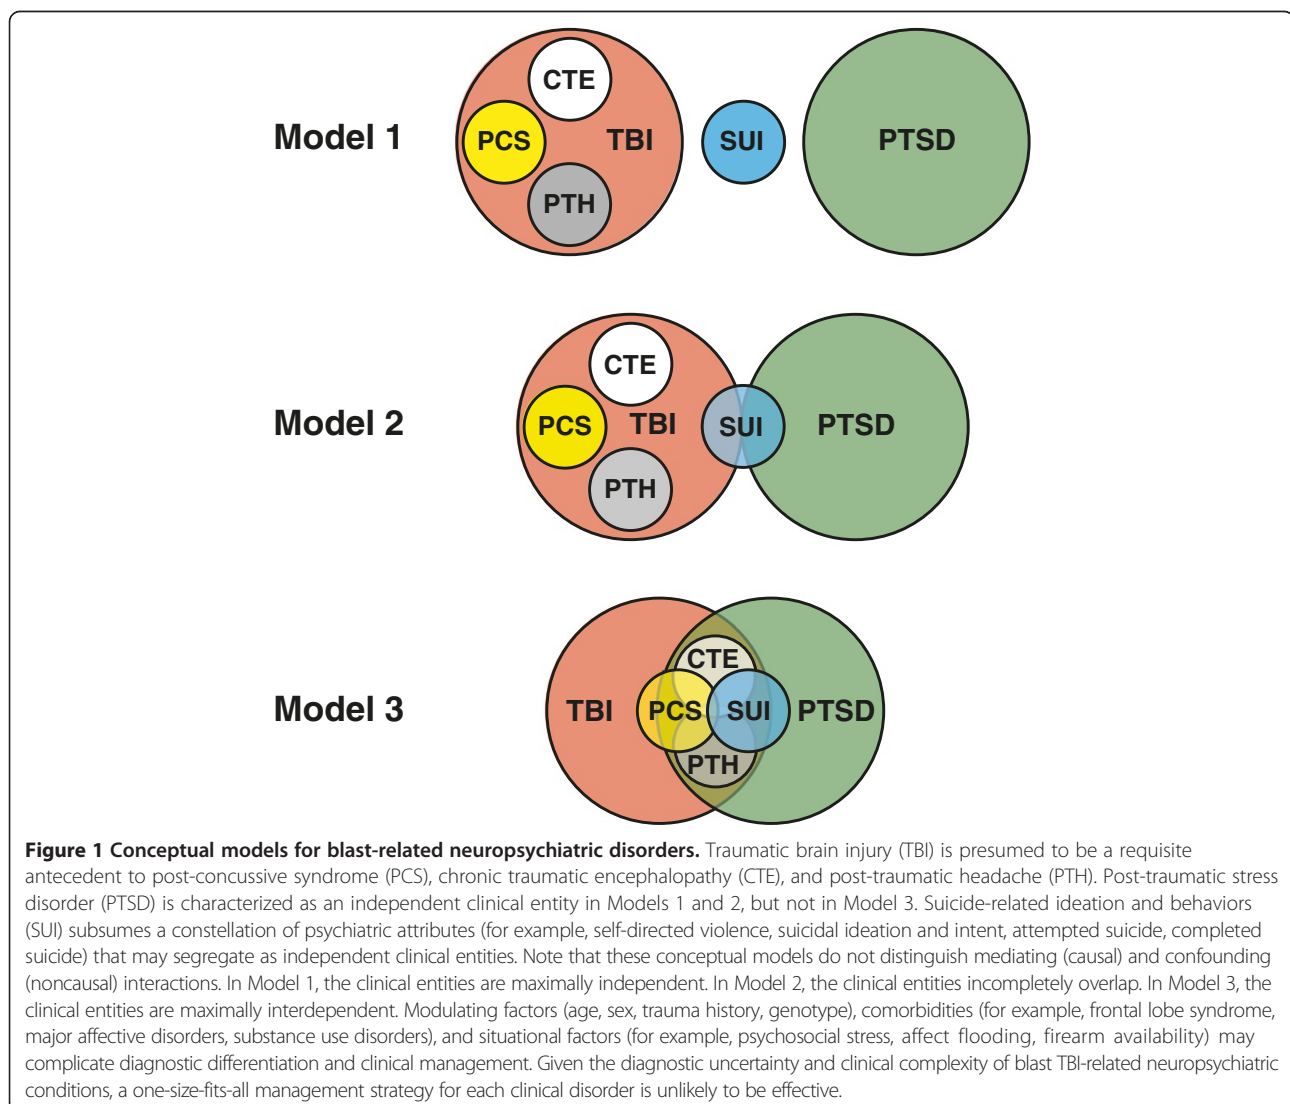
Model 1

CTE

PCS

TBI

PTH

SUI

PTSD

Model 2

CTE

PCS

TBI

SUI

PTSD

PTH

Model 3

CTE

TBI

PCS

SUI

PTSD

PTH

**Figure 1 Conceptual models for blast-related neuropsychiatric disorders.** Traumatic brain injury (TBI) is presumed to be a requisite antecedent to post-concussive syndrome (PCS), chronic traumatic encephalopathy (CTE), and post-traumatic headache (PTH). Post-traumatic stress disorder (PTSD) is characterized as an independent clinical entity in Models 1 and 2, but not in Model 3. Suicide-related ideation and behaviors (SUI) subsumes a constellation of psychiatric attributes (for example, self-directed violence, suicidal ideation and intent, attempted suicide, completed suicide) that may segregate as independent clinical entities. Note that these conceptual models do not distinguish mediating (causal) and confounding (noncausal) interactions. In Model 1, the clinical entities are maximally independent. In Model 2, the clinical entities incompletely overlap. In Model 3, the clinical entities are maximally interdependent. Modulating factors (age, sex, trauma history, genotype), comorbidities (for example, frontal lobe syndrome, major affective disorders, substance use disorders), and situational factors (for example, psychosocial stress, affect flooding, firearm availability) may complicate diagnostic differentiation and clinical management. Given the diagnostic uncertainty and clinical complexity of blast TBI-related neuropsychiatric conditions, a one-size-fits-all management strategy for each clinical disorder is unlikely to be effective.